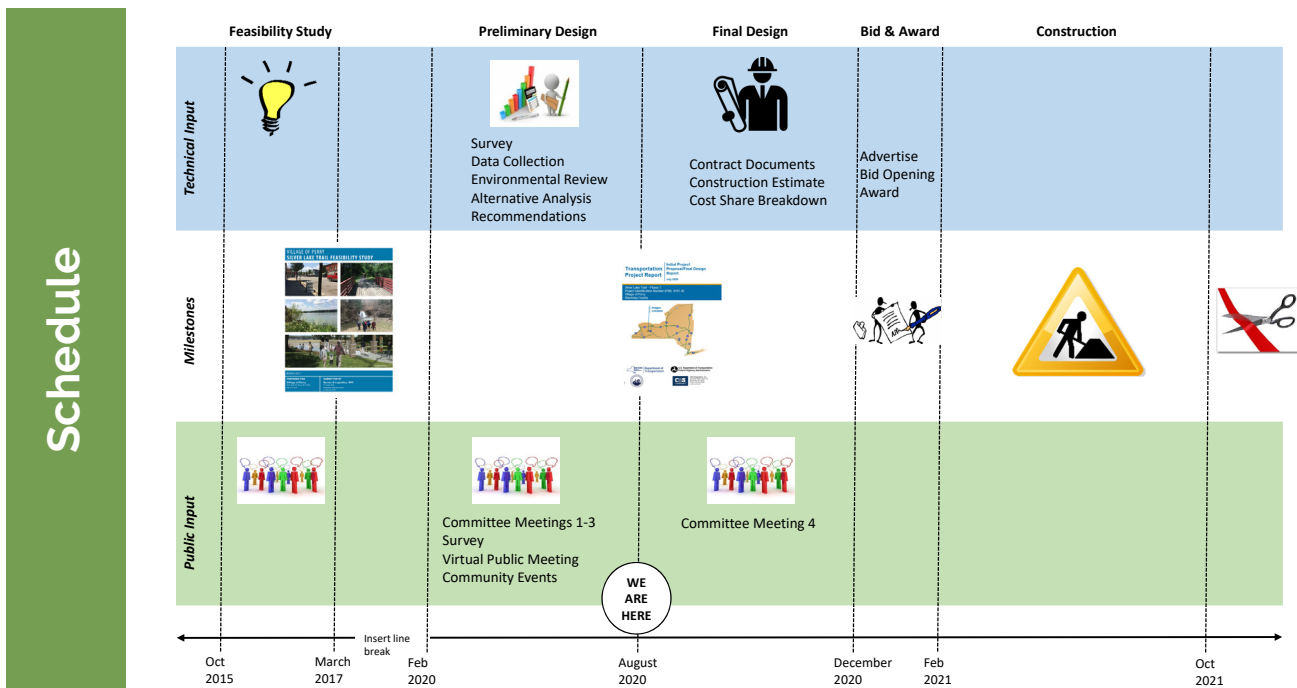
Schedule

Feasibility Study

Preliminary Design

Final Design

Bid & Award

Construction

Technical Input

Survey
Data Collection
Environmental Review
Alternative Analysis
Recommendations

Contract Documents
Construction Estimate
Cost Share Breakdown

Advertise
Bid Opening
Award

Milestones

VILLAGE OF PERRY
SILVER LAKE TRAIL FEASIBILITY STUDY

Transportation Project Report

Initial Project Proposal/Final Design Report

Public Input

Committee Meetings 1-3
Survey
Virtual Public Meeting
Community Events

Committee Meeting 4

WE ARE HERE

Insert line break

Oct 2015

March 2017

Feb 2020

August 2020

December 2020

Feb 2021

Oct 2021